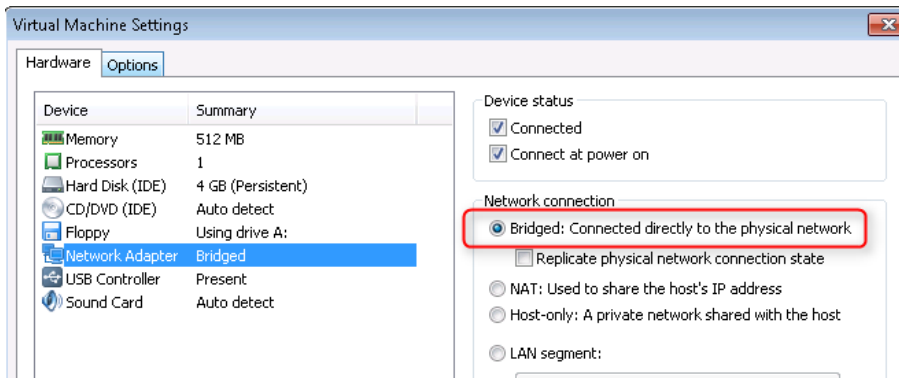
Virtual Machine Settings

Hardware Options

| Device | Summary |
|---|---|
| Memory | 512 MB |
| Processors | 1 |
| Hard Disk (IDE) | 4 GB (Persistent) |
| CD/DVD (IDE) | Auto detect |
| Floppy | Using drive A: |
| Network Adapter | Bridged |
| USB Controller | Present |
| Sound Card | Auto detect |

Device status
Connected
Connect at power on

Network connection
Bridged: Connected directly to the physical network
Replicate physical network connection state
NAT: Used to share the host's IP address
Host-only: A private network shared with the host
LAN segment: